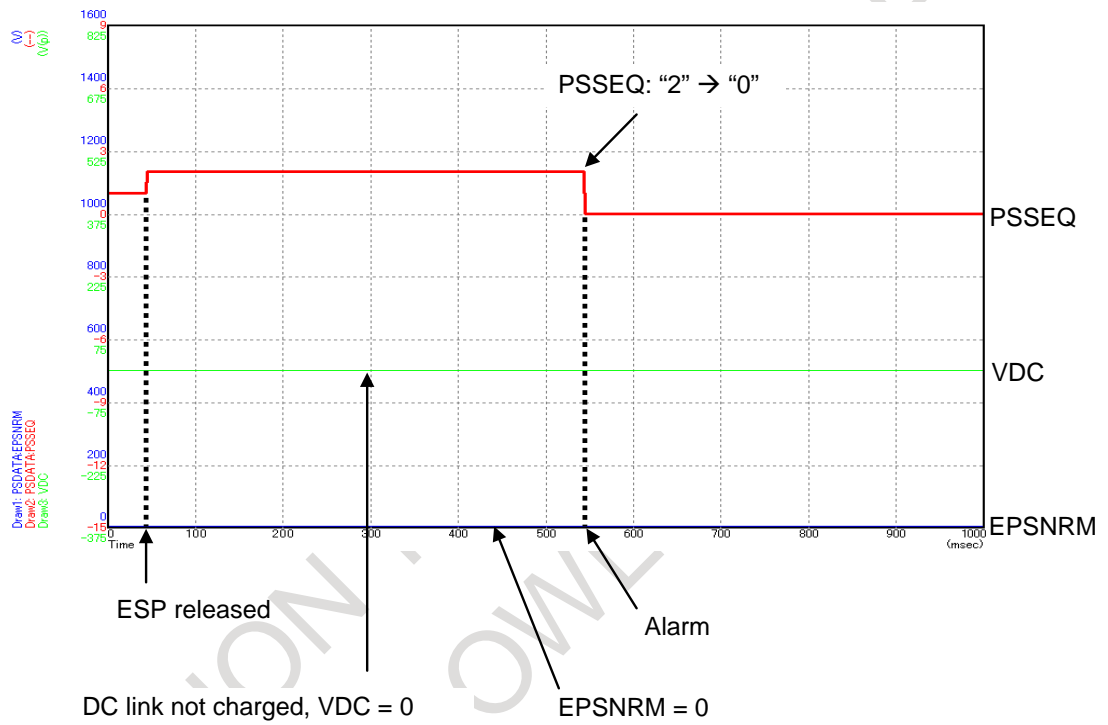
(V)
(---)
(V/p))

1600
9
825

1400
6
675

1200
3
525

1000
0
375

800
-3
225

600
-6
75

400
-9
-75

200
-12
-225

0
-15
-375

Draw1: PSDATA:EPSNRM
Draw2: PSDATA:PSSEQ
Draw3: VDC

0 Time 100 200 300 400 500 600 700 800 900 1000 (msec)

PSSEQ: "2" → "0"

PSSEQ

VDC

EPSNRM

ESP released

Alarm

DC link not charged, VDC = 0

EPSNRM = 0